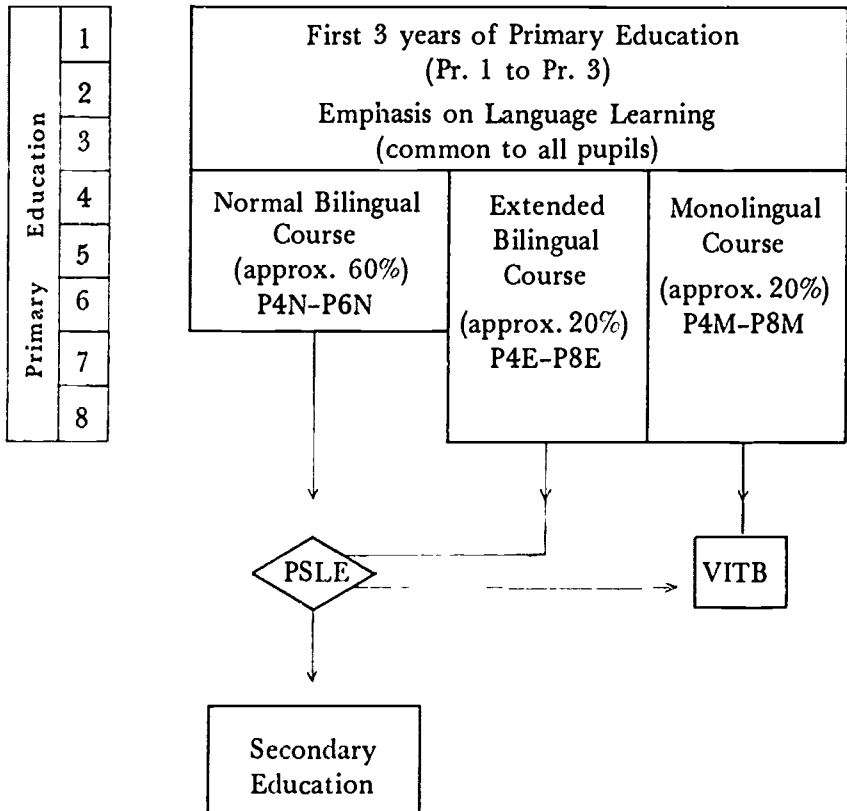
Primary Education

1
2
3
4
5
6
7
8

First 3 years of Primary Education (Pr. 1 to Pr. 3)

Emphasis on Language Learning (common to all pupils)

Normal Bilingual Course (approx. 60%) P4N–P6N

Extended Bilingual Course (approx. 20%) P4E–P8E

Monolingual Course (approx. 20%) P4M–P8M

PSLE

VITB

Secondary Education